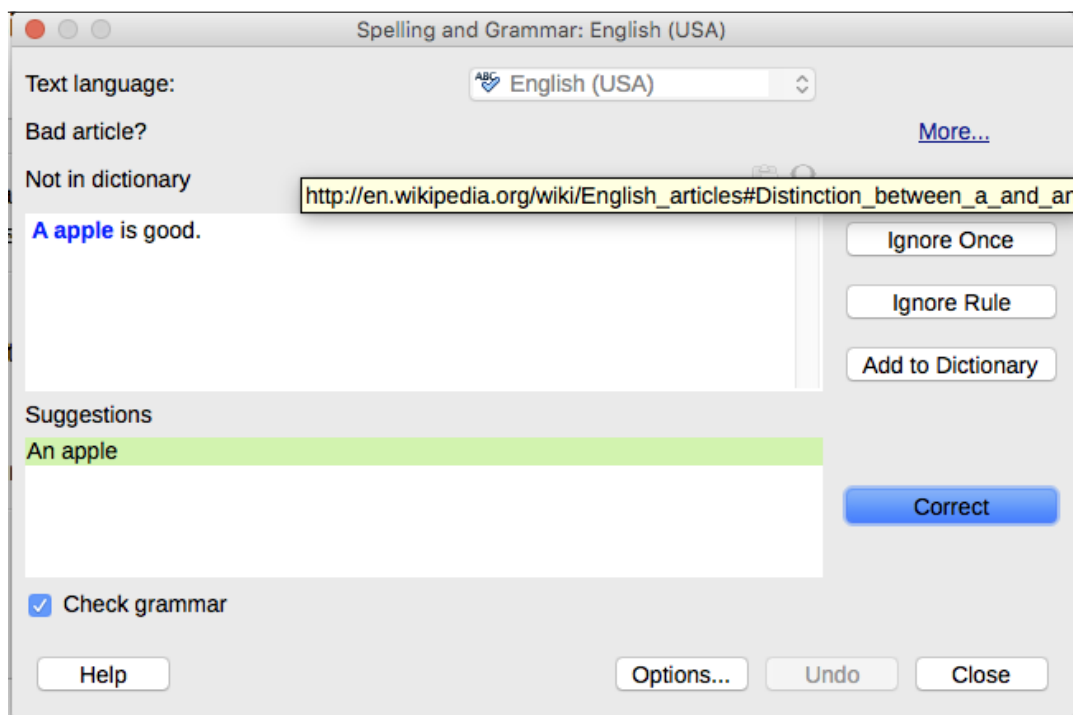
Spelling and Grammar: English (USA)

Text language:

English (USA)

Bad article?

More...

Not in dictionary

http://en.wikipedia.org/wiki/English_articles#Distinction_between_a_and_ar

A apple is good.

Ignore Once

Ignore Rule

Add to Dictionary

Suggestions

An apple

Correct

Check grammar

Help

Options...

Undo

Close